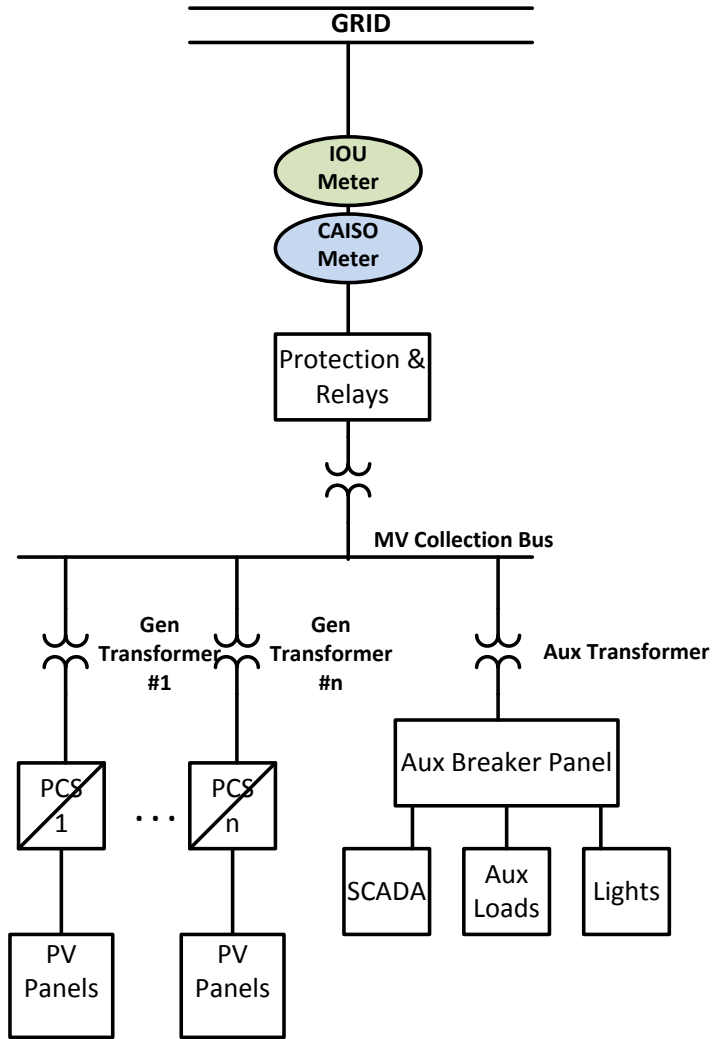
GRID

IOU Meter

CAISO Meter

Protection & Relays

MV Collection Bus

Gen Transformer #1

Gen Transformer #n

Aux Transformer

PCS 1

. . .

PCS n

Aux Breaker Panel

SCADA

Aux Loads

Lights

PV Panels

PV Panels